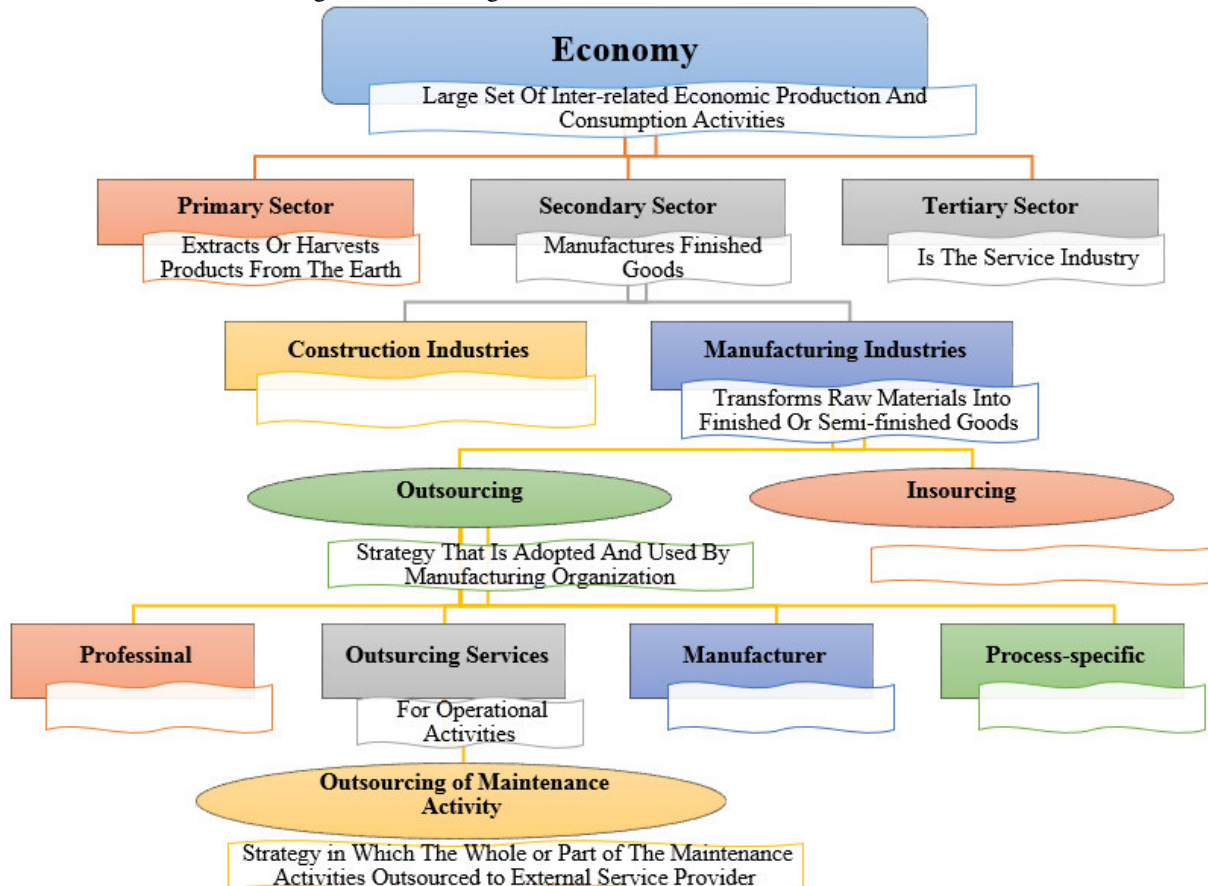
Economy

Large Set Of Inter-related Economic Production And Consumption Activities

Primary Sector

Extracts Or Harvests Products From The Earth

Secondary Sector

Manufactures Finished Goods

Tertiary Sector

Is The Service Industry

Construction Industries

Manufacturing Industries

Transforms Raw Materials Into Finished Or Semi-finished Goods

Outsourcing

Insourcing

Strategy That Is Adopted And Used By Manufacturing Organization

Professinal

Outsurcing Services

For Operational Activities

Manufacturer

Process-specific

Outsourcing of Maintenance Activity

Strategy in Which The Whole or Part of The Maintenance Activities Outsourced to External Service Provider